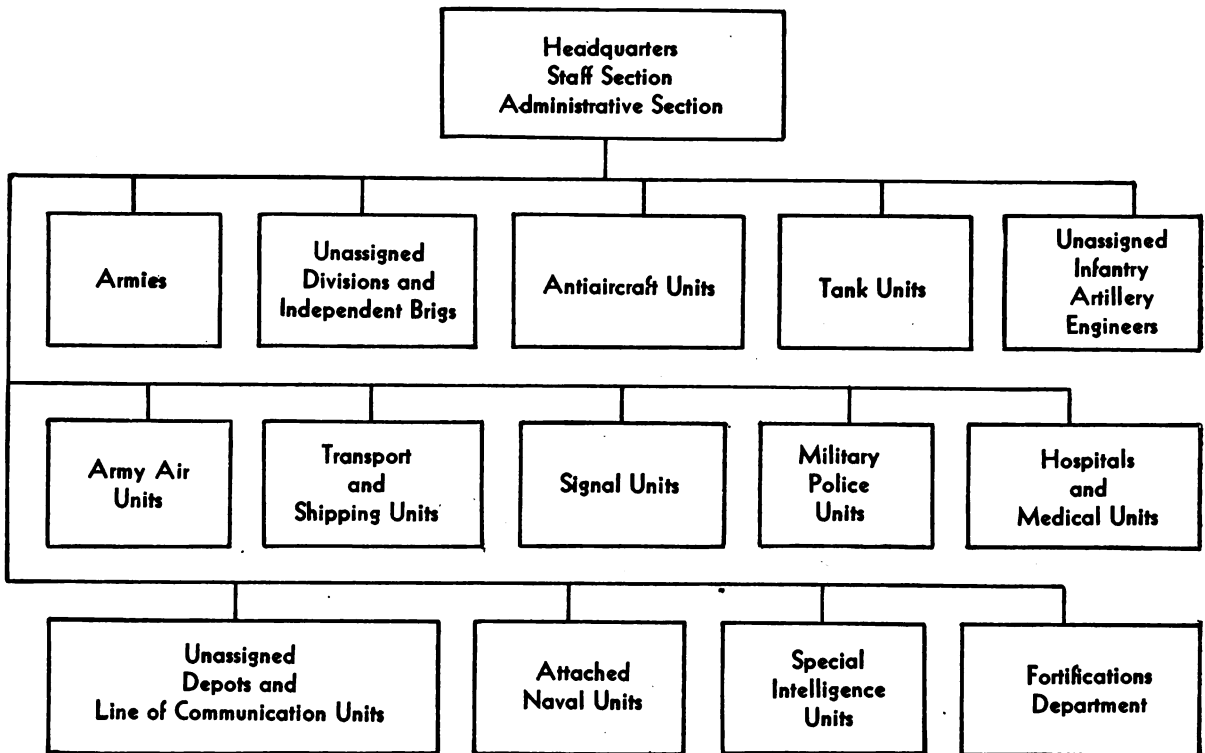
Headquarters
Staff Section
Administrative Section

Armies

Unassigned
Divisions and
Independent Brigs

Antiaircraft Units

Tank Units

Unassigned
Infantry
Artillery
Engineers

Army Air
Units

Transport
and
Shipping Units

Signal Units

Military
Police
Units

Hospitals
and
Medical Units

Unassigned
Depots and
Line of Communication Units

Attached
Naval Units

Special
Intelligence
Units

Fortifications
Department